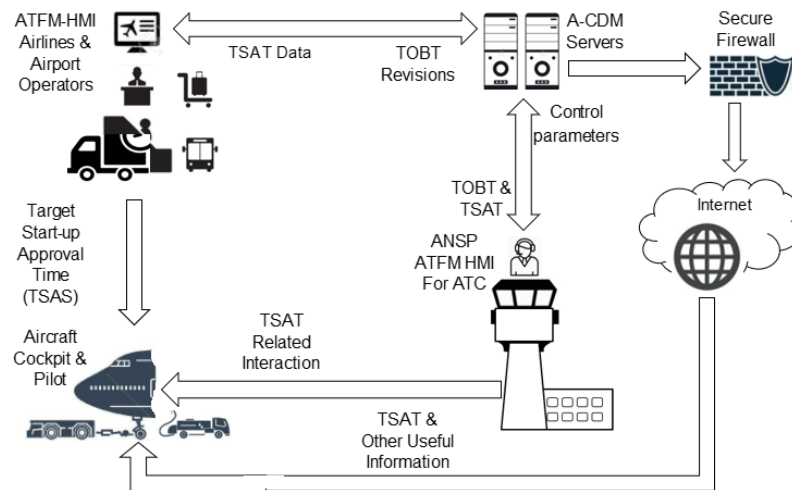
ATFM-HMI Airlines & Airport Operators

TSAT Data

TOBT Revisions

A-CDM Servers

Secure Firewall

Control parameters

TOBT & TSAT

Internet

Target Start-up Approval Time (TSAS)

ANSP ATFM HMI For ATC

Aircraft Cockpit & Pilot

TSAT Related Interaction

TSAT & Other Useful Information